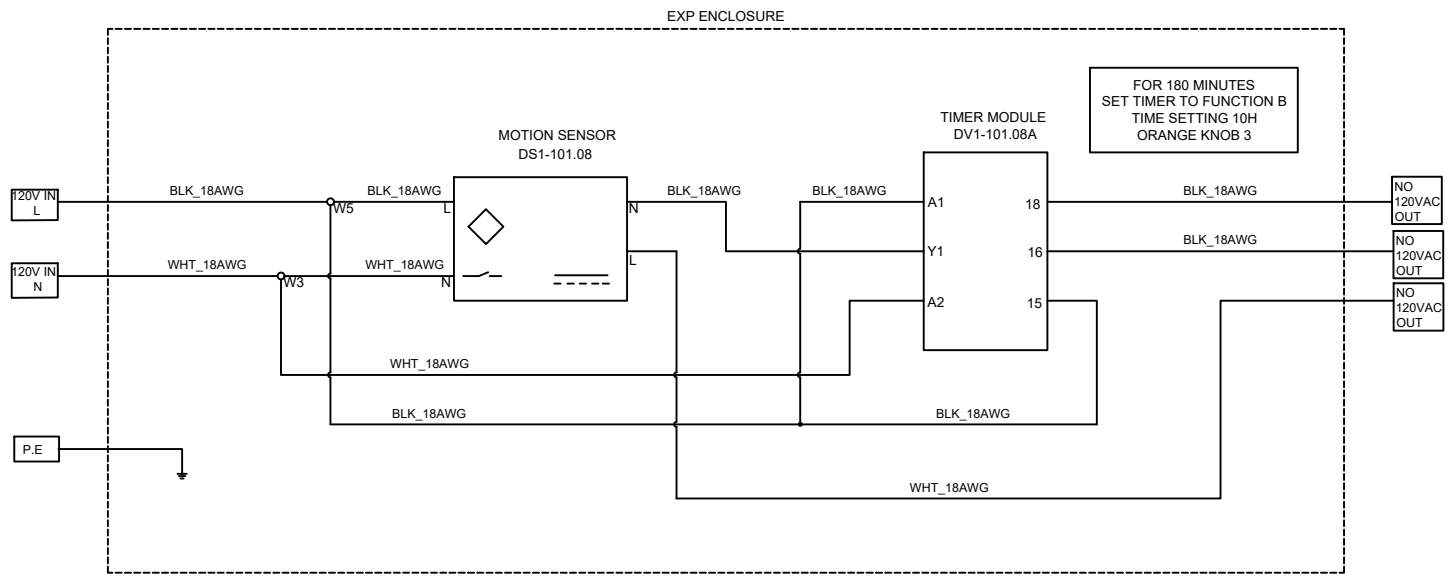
EXP ENCLOSURE

FOR 180 MINUTES
SET TIMER TO FUNCTION B
TIME SETTING 10H
ORANGE KNOB 3

MOTION SENSOR
DS1-101.08

TIMER MODULE
DV1-101.08A

120V IN
L

120V IN
N

BLK_18AWG
BLK_18AWG
W5
L
N
BLK_18AWG
BLK_18AWG
A1
18
BLK_18AWG
NO
120VAC
OUT

WHT_18AWG
W3
WHT_18AWG
N
L
Y1
16
BLK_18AWG
NO
120VAC
OUT

A2
15
NO
120VAC
OUT

WHT_18AWG

BLK_18AWG
BLK_18AWG

P.E

WHT_18AWG